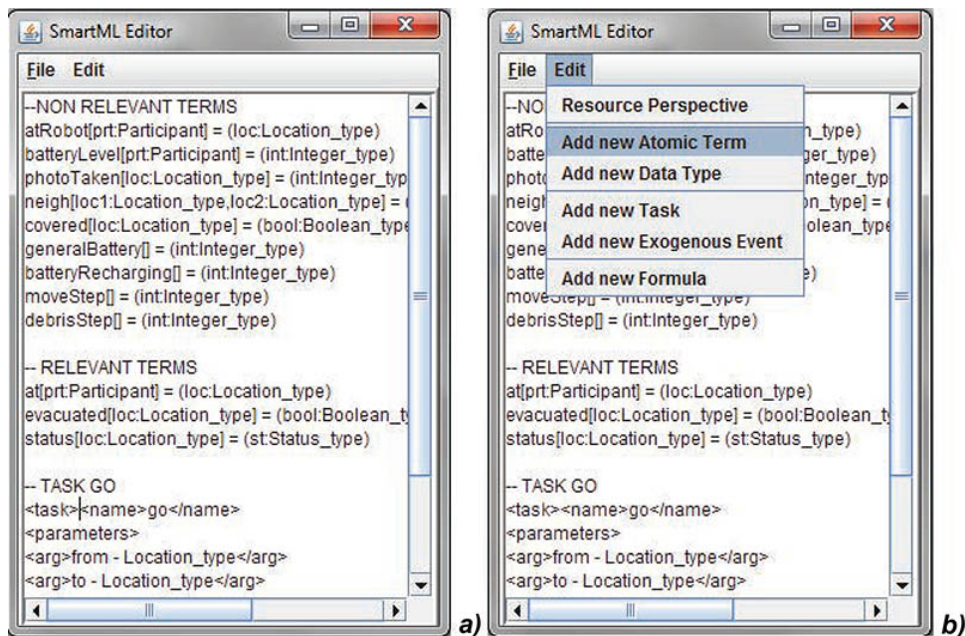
SmartML Editor

File Edit

--NON RELEVANT TERMS
atRobot[prt:Participant] = (loc:Location_type)
batteryLevel[prt:Participant] = (int:Integer_type)
photoTaken[loc:Location_type] = (int:Integer_typ
neigh[loc1:Location_type,loc2:Location_type] = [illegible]
covered[loc:Location_type] = (bool:Boolean_type
generalBattery[] = (int:Integer_type)
batteryRecharging[] = (int:Integer_type)
moveStep[] = (int:Integer_type)
debrisStep[] = (int:Integer_type)

-- RELEVANT TERMS
at[prt:Participant] = (loc:Location_type)
evacuated[loc:Location_type] = (bool:Boolean_t
status[loc:Location_type] = (st:Status_type)

-- TASK GO
<task><name>go</name>
<parameters>
<arg>from - Location_type</arg>
<arg>to - Location_type</arg>

a)

SmartML Editor

File Edit

Resource Perspective
Add new Atomic Term
Add new Data Type
Add new Task
Add new Exogenous Event
Add new Formula

--NO
atRo n_type)
batte ger_type)
photo nteger_typ
neigh ion_type] = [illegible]
cover olean_type
gene
batte )
moveStep[] = (int:Integer_type)
debrisStep[] = (int:Integer_type)

-- RELEVANT TERMS
at[prt:Participant] = (loc:Location_type)
evacuated[loc:Location_type] = (bool:Boolean_t
status[loc:Location_type] = (st:Status_type)

-- TASK GO
<task><name>go</name>
<parameters>
<arg>from - Location_type</arg>
<arg>to - Location_type</arg>

b)